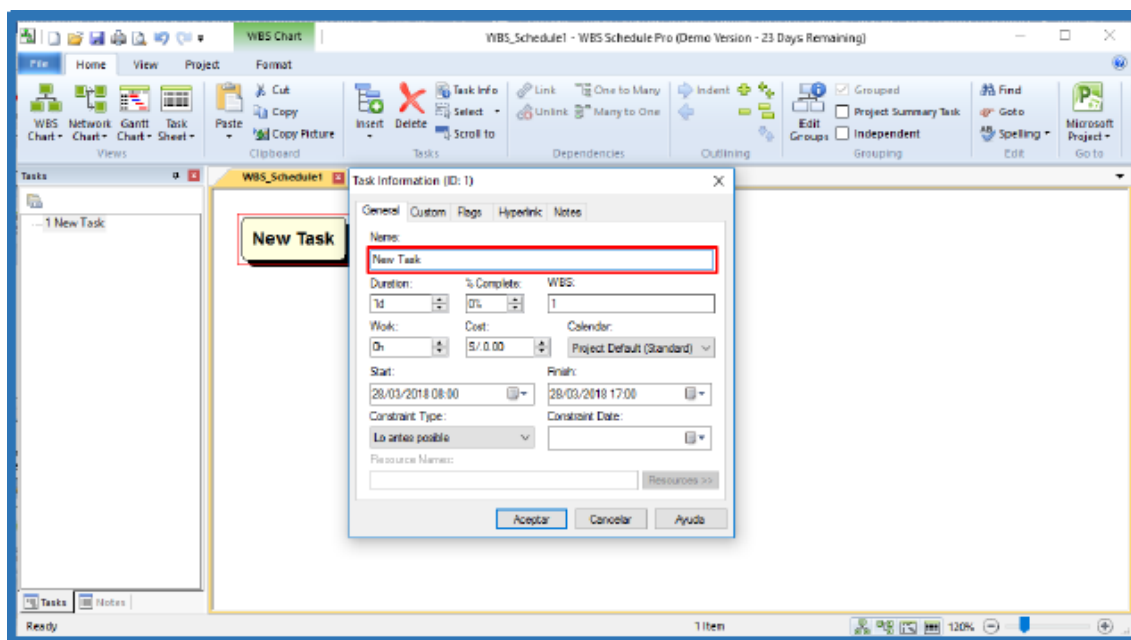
WBS Chart
WBS_Schedule1 - WBS Schedule Pro (Demo Version - 23 Days Remaining)

File Home View Project Format

WBS Chart▾ Network Chart▾ Gantt Chart▾ Task Sheet▾
Views
Paste
Cut
Copy
Copy Picture
Clipboard
Insert Delete
Task Info
Select ▾
Scroll to
Tasks
Link
Unlink
One to Many
Many to One
Dependencies
Indent
Outlining
Edit Groups
Grouped
Project Summary Task
Independent
Grouping
Find
Goto
Spelling ▾
Edit
Microsoft Project ▾
Go to

Tasks
1 New Task

WBS_Schedule1

New Task

Task Information (ID: 1)

General Custom Flags Hyperlink Notes

Name:
New Task
Duration:
1d
% Complete:
0%
WBS:
1
Work:
0h
Cost:
S/. 0.00
Calendar:
Project Default (Standard)
Start:
28/03/2018 08:00
Finish:
28/03/2018 17:00
Constraint Type:
Lo antes posible
Constraint Date:
Resource Names:
Resources >>

Aceptar Cancelar Ayuda

Tasks Notes

Ready
1 Item
120%